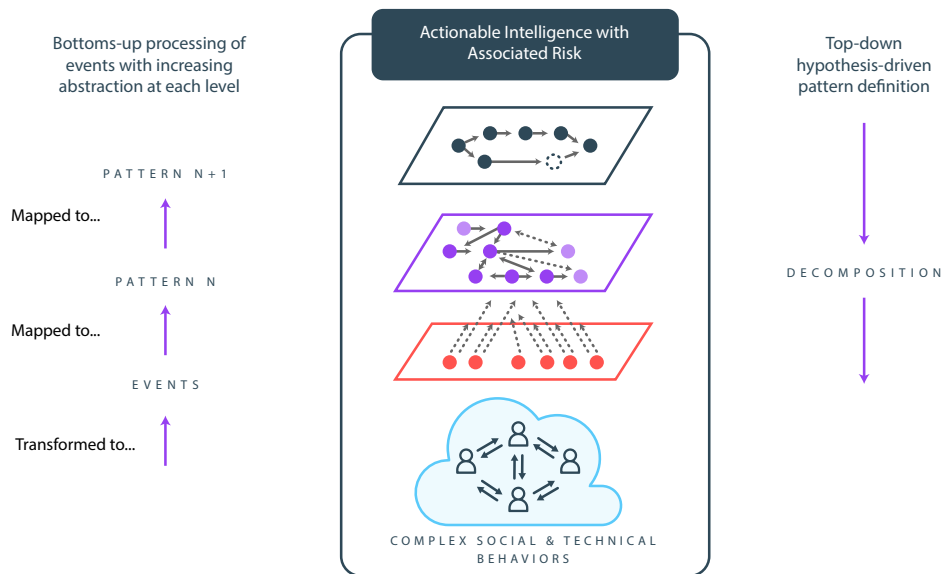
Bottoms-up processing of events with increasing abstraction at each level

Actionable Intelligence with Associated Risk

Top-down hypothesis-driven pattern definition

PATTERN N+1

Mapped to...

PATTERN N

DECOMPOSITION

Mapped to...

EVENTS

Transformed to...

COMPLEX SOCIAL & TECHNICAL BEHAVIORS